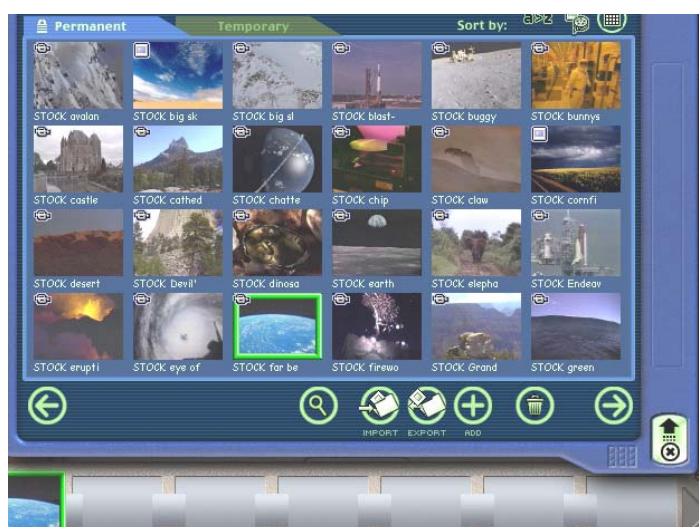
Permanent
Temporary
Sort by:

STOCK avalan
STOCK big sk
STOCK big sl
STOCK blast-
STOCK buggy
STOCK bunnys
STOCK castle
STOCK cathed
STOCK chatte
STOCK chip
STOCK claw
STOCK cornfi
STOCK desert
STOCK Devil'
STOCK dinosa
STOCK earth
STOCK elepha
STOCK Endeav
STOCK erupti
STOCK eye of
STOCK far be
STOCK firewo
STOCK Grand
STOCK green

IMPORT
EXPORT
ADD